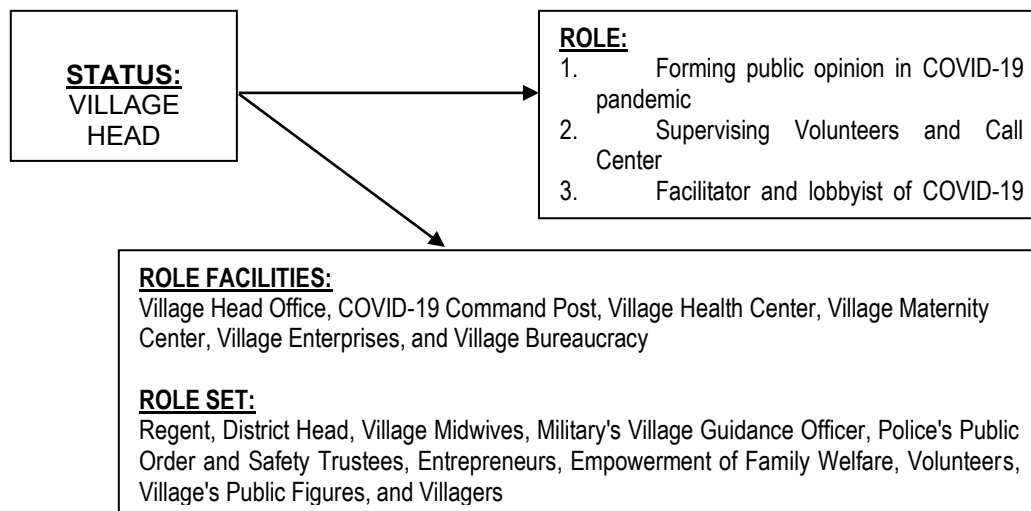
STATUS:
VILLAGE HEAD

ROLE:
1. Forming public opinion in COVID-19 pandemic
2. Supervising Volunteers and Call Center
3. Facilitator and lobbyist of COVID-19

ROLE FACILITIES:
Village Head Office, COVID-19 Command Post, Village Health Center, Village Maternity Center, Village Enterprises, and Village Bureaucracy

ROLE SET:
Regent, District Head, Village Midwives, Military's Village Guidance Officer, Police's Public Order and Safety Trustees, Entrepreneurs, Empowerment of Family Welfare, Volunteers, Village's Public Figures, and Villagers